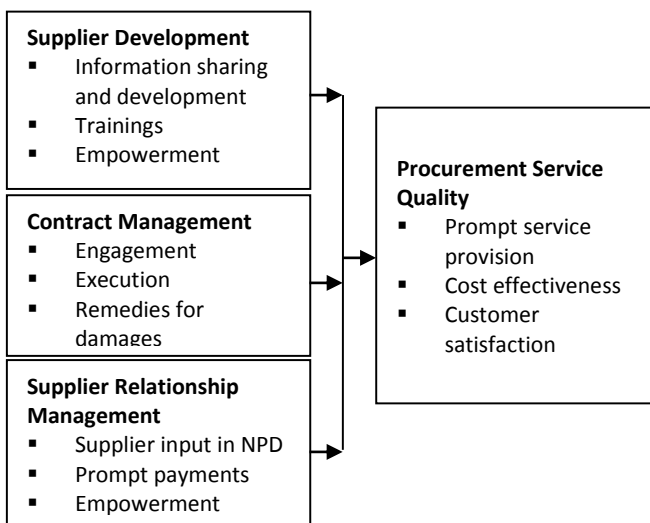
**Supplier Development**
- Information sharing and development
- Trainings
- Empowerment

**Contract Management**
- Engagement
- Execution
- Remedies for damages

**Supplier Relationship Management**
- Supplier input in NPD
- Prompt payments
- Empowerment

**Procurement Service Quality**
- Prompt service provision
- Cost effectiveness
- Customer satisfaction